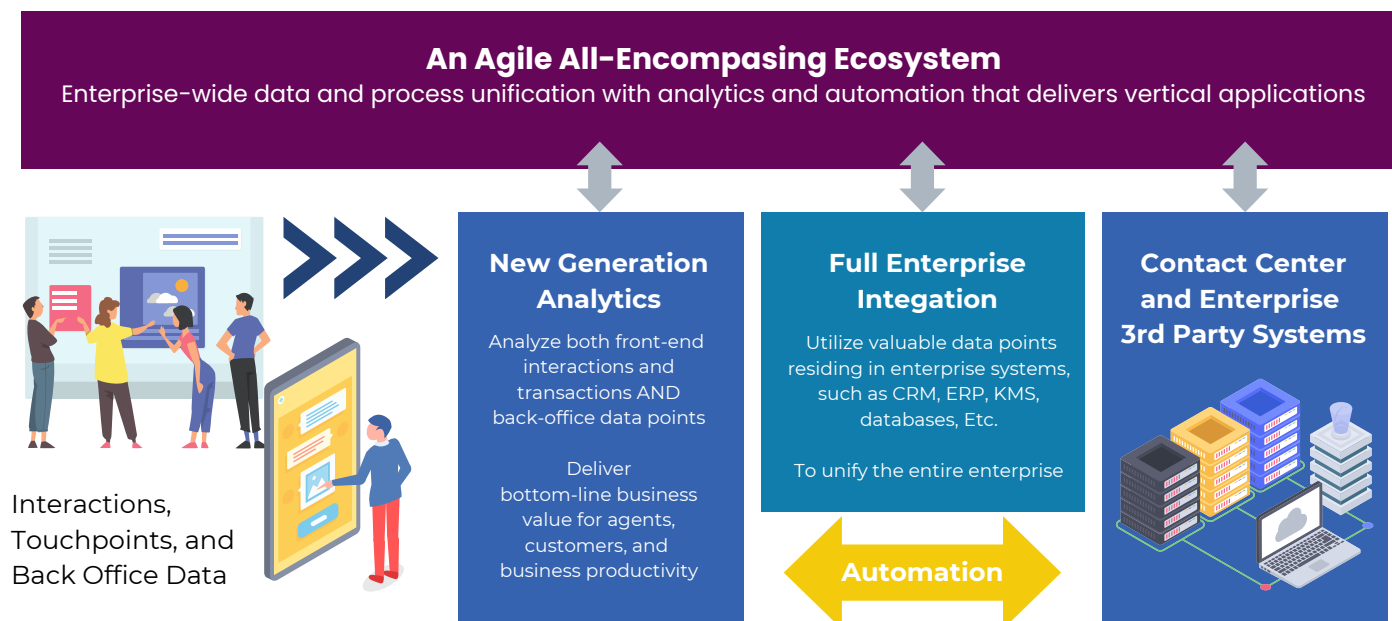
An Agile All-Encompasing Ecosystem
Enterprise-wide data and process unification with analytics and automation that delivers vertical applications

Interactions, Touchpoints, and Back Office Data

New Generation Analytics

Analyze both front-end interactions and transactions AND back-office data points

Deliver bottom-line business value for agents, customers, and business productivity

Full Enterprise Integration

Utilize valuable data points residing in enterprise systems, such as CRM, ERP, KMS, databases, Etc.

To unify the entire enterprise

Automation

Contact Center and Enterprise 3rd Party Systems